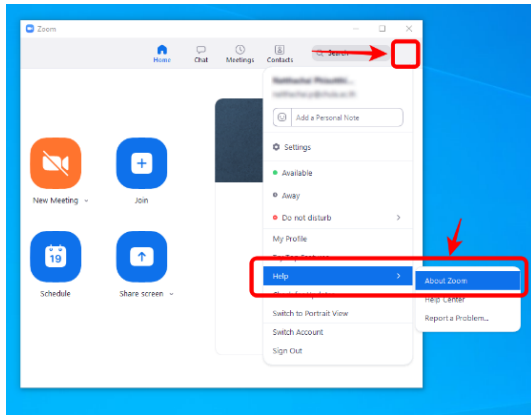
Zoom

Home
Chat
Meetings
Contacts
Search

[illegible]
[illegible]

Add a Personal Note

Settings

Available

Away

Do not disturb

My Profile

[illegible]

Help

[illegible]

Switch to Portrait View

Switch Account

Sign Out

About Zoom

Help Center

Report a Problem...

New Meeting

Join

19

Schedule

Share screen